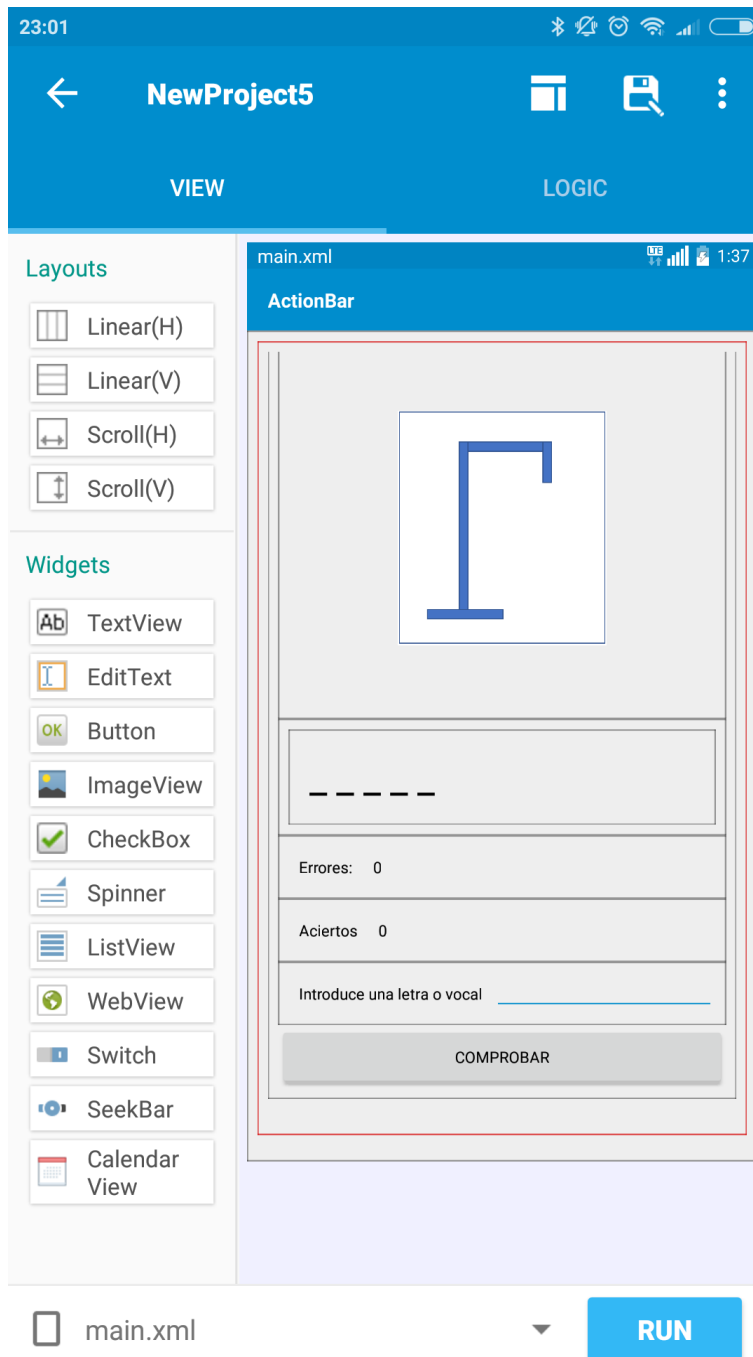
23:01

NewProject5

VIEW

LOGIC

Layouts

Linear(H)

Linear(V)

Scroll(H)

Scroll(V)

Widgets

Ab TextView

EditText

OK Button

ImageView

CheckBox

Spinner

ListView

WebView

Switch

SeekBar

Calendar View

main.xml

LTE 1:37

ActionBar

_ _ _ _ _

Errores: 0

Aciertos 0

Introduce una letra o vocal

COMPROBAR

main.xml

RUN